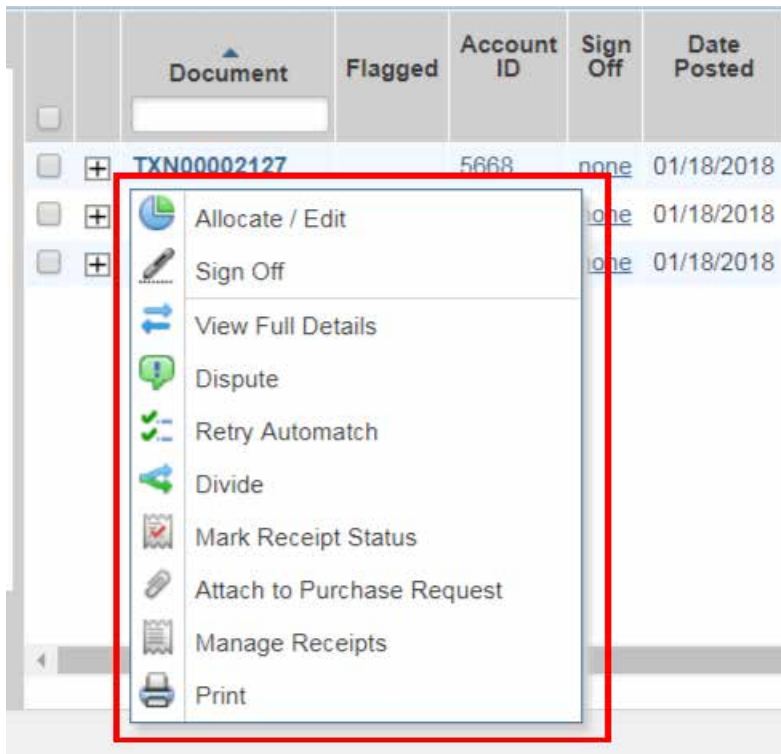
| | | Document | Flagged | Account ID | Sign Off | Date Posted |
|---|---|---|---|---|---|---|
| | ⊞ | TXN00002127 | | 5668 | none | 01/18/2018 |
| | ⊞ | | | | none | 01/18/2018 |
| | ⊞ | | | | none | 01/18/2018 |

Allocate / Edit
Sign Off
View Full Details
Dispute
Retry Automatch
Divide
Mark Receipt Status
Attach to Purchase Request
Manage Receipts
Print